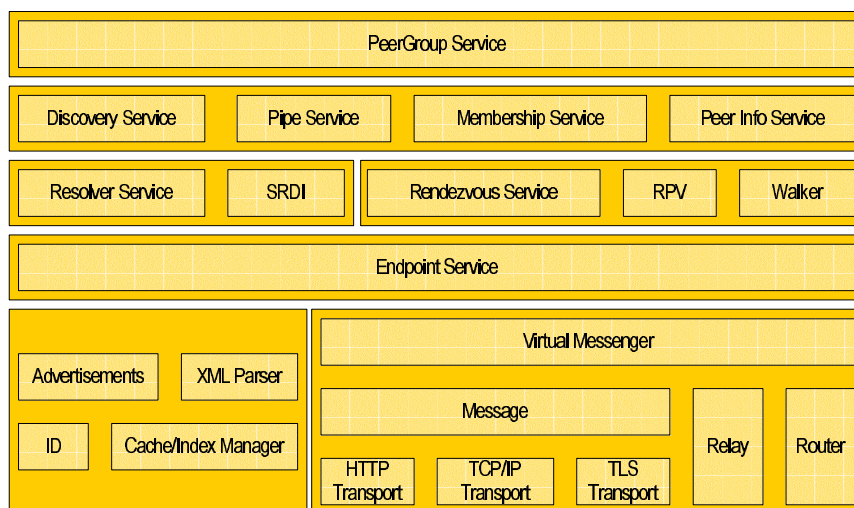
PeerGroup Service

Discovery Service

Pipe Service

Membership Service

Peer Info Service

Resolver Service

SRDI

Rendezvous Service

RPV

Walker

Endpoint Service

Virtual Messenger

Advertisements

XML Parser

ID

Cache/Index Manager

Message

Relay

Router

HTTP Transport

TCP/IP Transport

TLS Transport